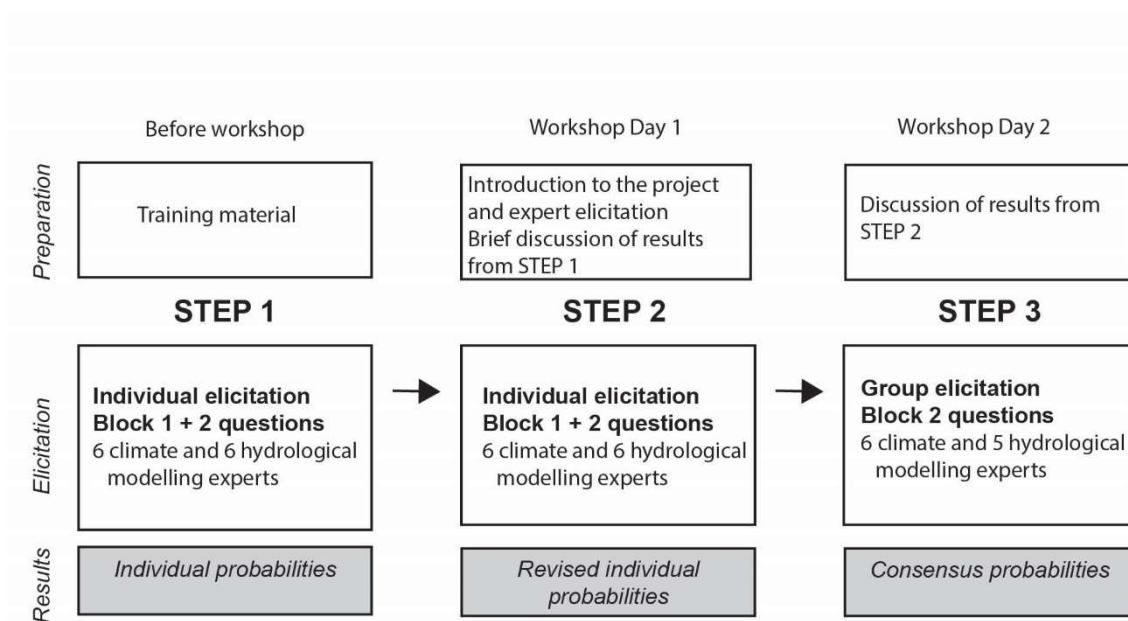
Before workshop

Workshop Day 1

Workshop Day 2

Preparation

Training material

Introduction to the project and expert elicitation
Brief discussion of results from STEP 1

Discussion of results from STEP 2

STEP 1

STEP 2

STEP 3

Elicitation

**Individual elicitation**
**Block 1 + 2 questions**
6 climate and 6 hydrological modelling experts

**Individual elicitation**
**Block 1 + 2 questions**
6 climate and 6 hydrological modelling experts

**Group elicitation**
**Block 2 questions**
6 climate and 5 hydrological modelling experts

Results

*Individual probabilities*

*Revised individual probabilities*

*Consensus probabilities*